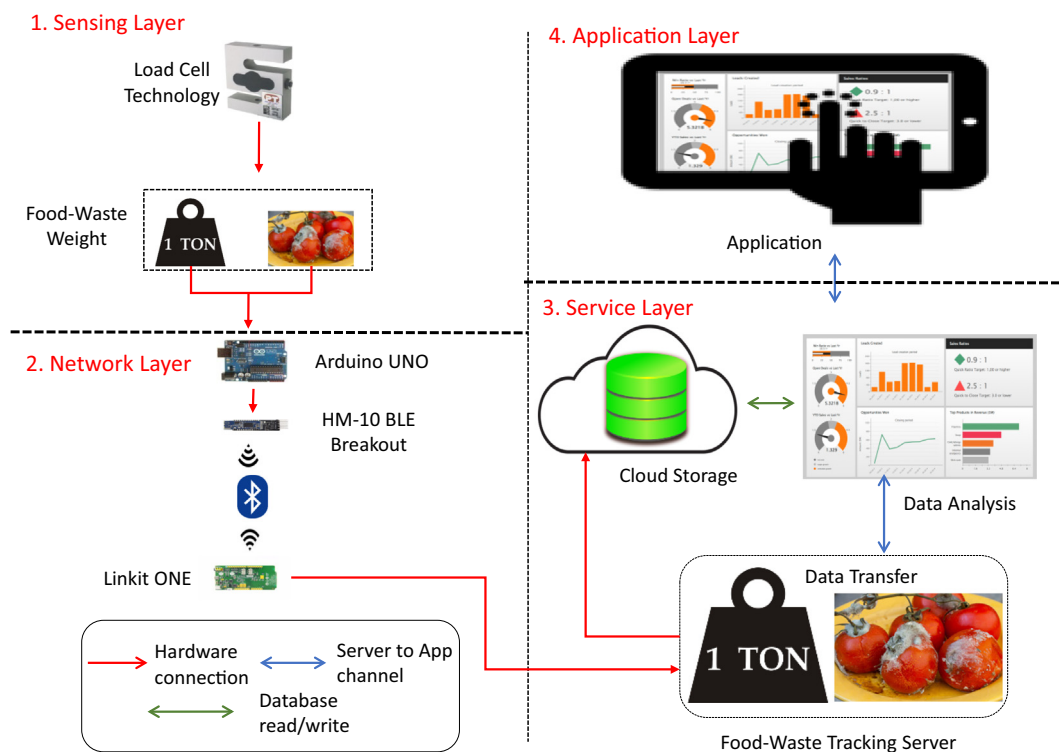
1. Sensing Layer

Load Cell Technology

Food-Waste Weight

1 TON

2. Network Layer

Arduino UNO

HM-10 BLE Breakout

Linkit ONE

Hardware connection

Server to App channel

Database read/write

4. Application Layer

Application

3. Service Layer

Cloud Storage

Data Analysis

Data Transfer

1 TON

Food-Waste Tracking Server